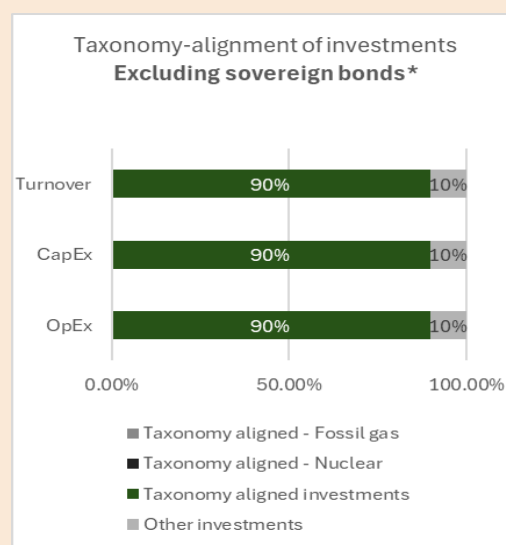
Taxonomy-alignment of investments
**Excluding sovereign bonds***

Turnover 90% 10%

CapEx 90% 10%

OpEx 90% 10%

0.00% 50.00% 100.00%

Taxonomy aligned - Fossil gas
Taxonomy aligned - Nuclear
Taxonomy aligned investments
Other investments